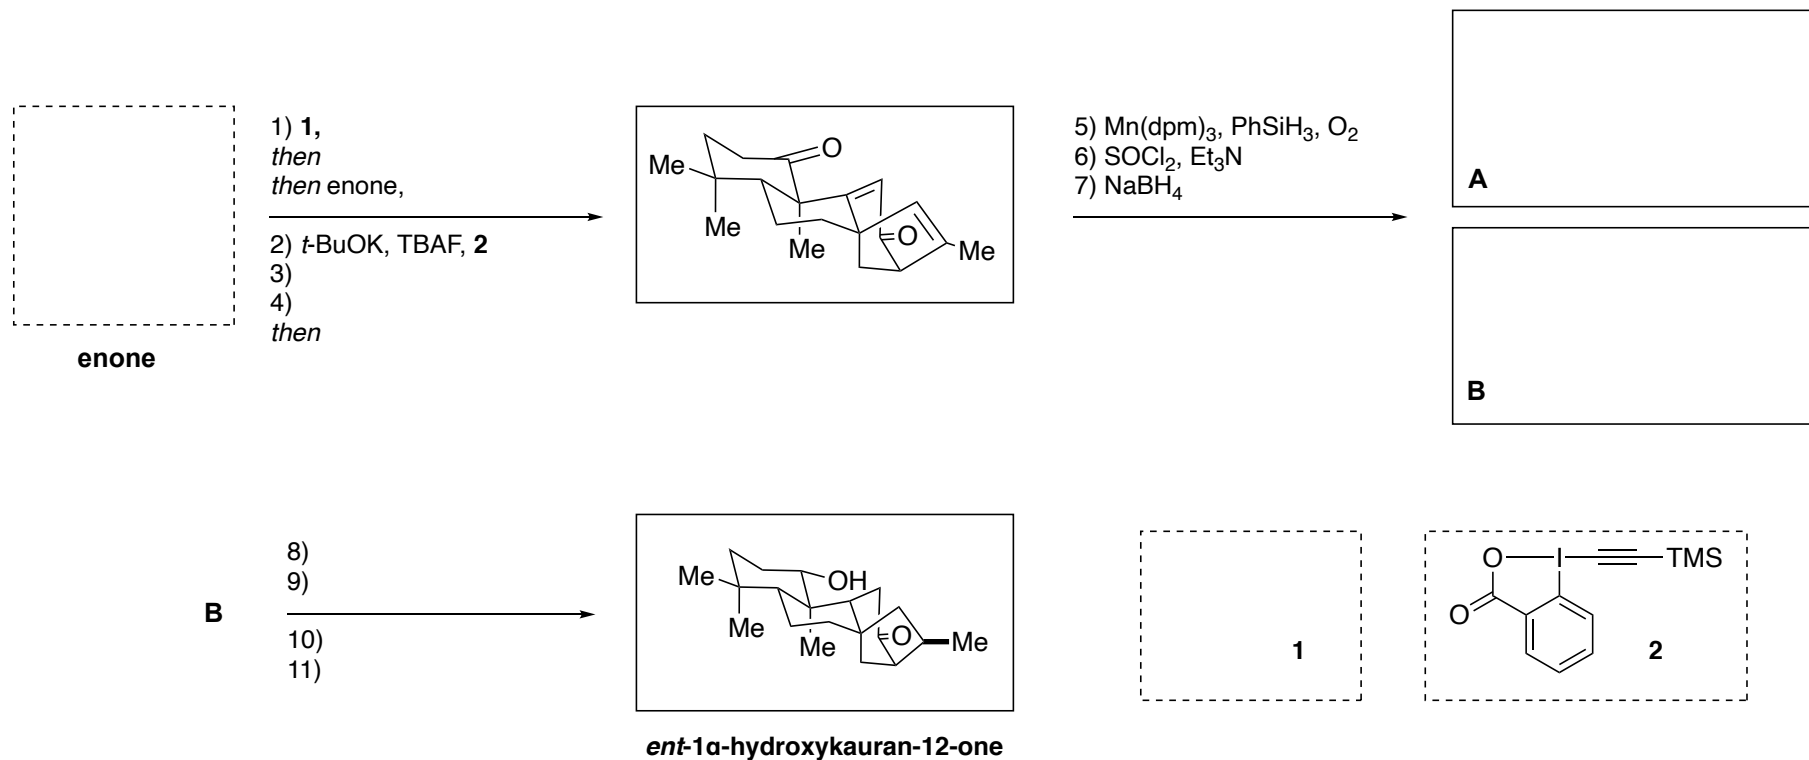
enone

1) **1,**
*then*
*then* enone,

2) *t*-BuOK, TBAF, **2**
3)
4)
*then*

Me
Me
Me
O
O
Me

5) Mn(dpm)$_3$, PhSiH$_3$, O$_2$
6) SOCl$_2$, Et$_3$N
7) NaBH$_4$

**A**

**B**

**B**

8)
9)

10)
11)

Me
OH
Me
Me
O
Me

***ent*-1α-hydroxykauran-12-one**

**1**

O
I
TMS
O
**2**